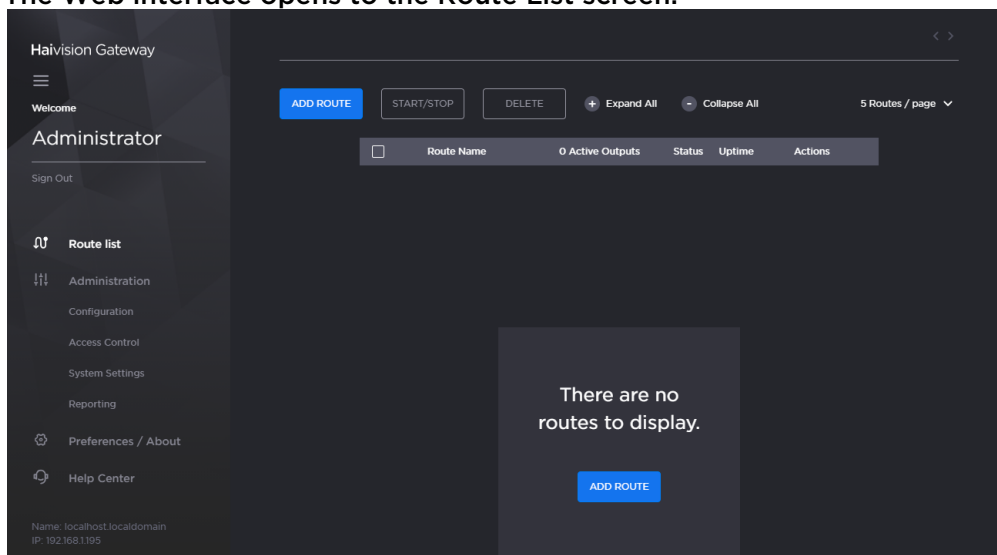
The Web Interface opens to the Route List screen.

Haivision Gateway

Welcome

Administrator

Sign Out

Route list

Administration

Configuration

Access Control

System Settings

Reporting

Preferences / About

Help Center

Name: localhost.localdomain
IP: 192.168.1.195

< >

ADD ROUTE

START/STOP

DELETE

Expand All

Collapse All

5 Routes / page

| | Route Name | 0 Active Outputs | Status | Uptime | Actions |
|---|---|---|---|---|---|

There are no routes to display.

ADD ROUTE